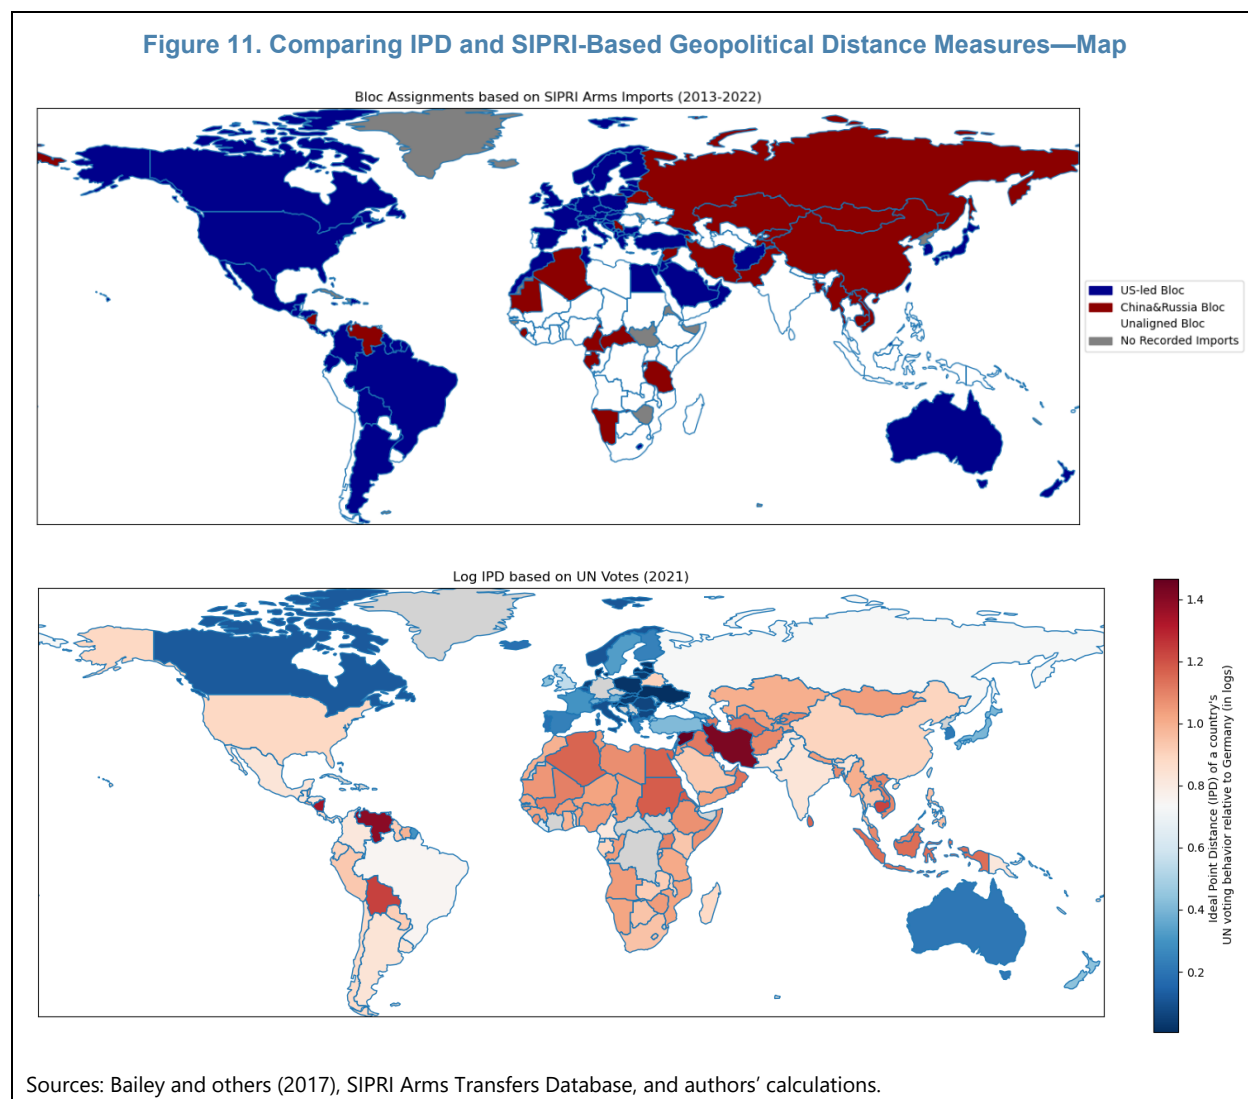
Figure 11. Comparing IPD and SIPRI-Based Geopolitical Distance Measures—Map

Bloc Assignments based on SIPRI Arms Imports (2013-2022)

US-led Bloc
China&Russia Bloc
Unaligned Bloc
No Recorded Imports

Log IPD based on UN Votes (2021)

1.4
1.2
1.0
0.8
0.6
0.4
0.2

Ideal Point Distance (IPD) of a country's UN voting behavior relative to Germany (in logs)

Sources: Bailey and others (2017), SIPRI Arms Transfers Database, and authors' calculations.